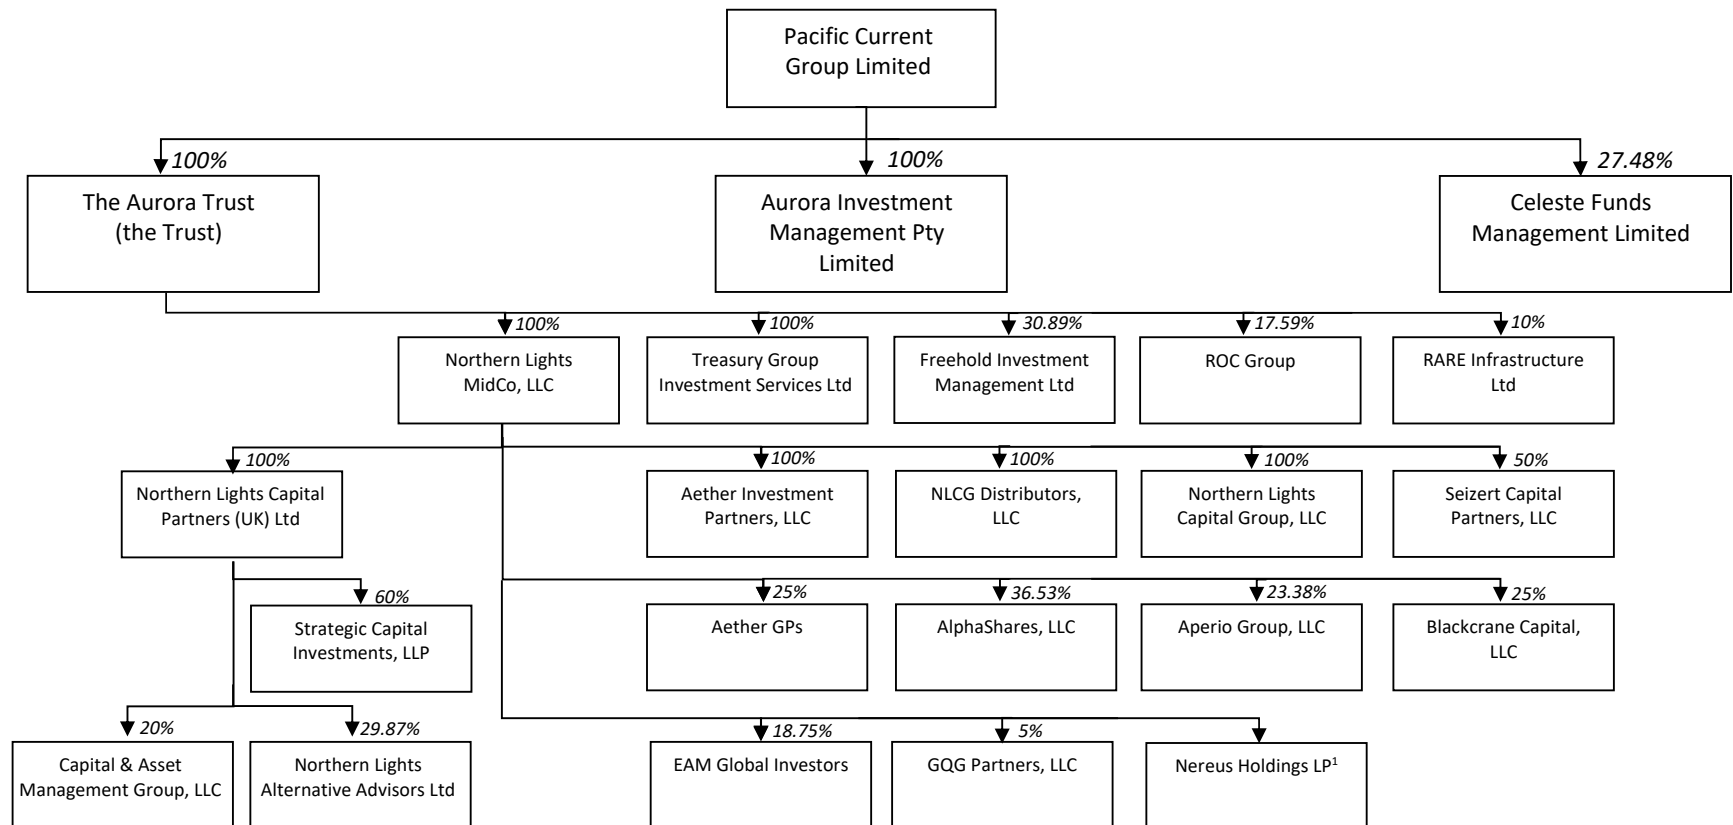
Pacific Current Group Limited

100%
The Aurora Trust (the Trust)

100%
Aurora Investment Management Pty Limited

27.48%
Celeste Funds Management Limited

100%
Northern Lights MidCo, LLC

100%
Treasury Group Investment Services Ltd

30.89%
Freehold Investment Management Ltd

17.59%
ROC Group

10%
RARE Infrastructure Ltd

100%
Northern Lights Capital Partners (UK) Ltd

100%
Aether Investment Partners, LLC

100%
NLCG Distributors, LLC

100%
Northern Lights Capital Group, LLC

50%
Seizert Capital Partners, LLC

60%
Strategic Capital Investments, LLP

25%
Aether GPs

36.53%
AlphaShares, LLC

23.38%
Aperio Group, LLC

25%
Blackcrane Capital, LLC

20%
Capital & Asset Management Group, LLC

29.87%
Northern Lights Alternative Advisors Ltd

18.75%
EAM Global Investors

5%
GQG Partners, LLC

Nereus Holdings LP$^1$